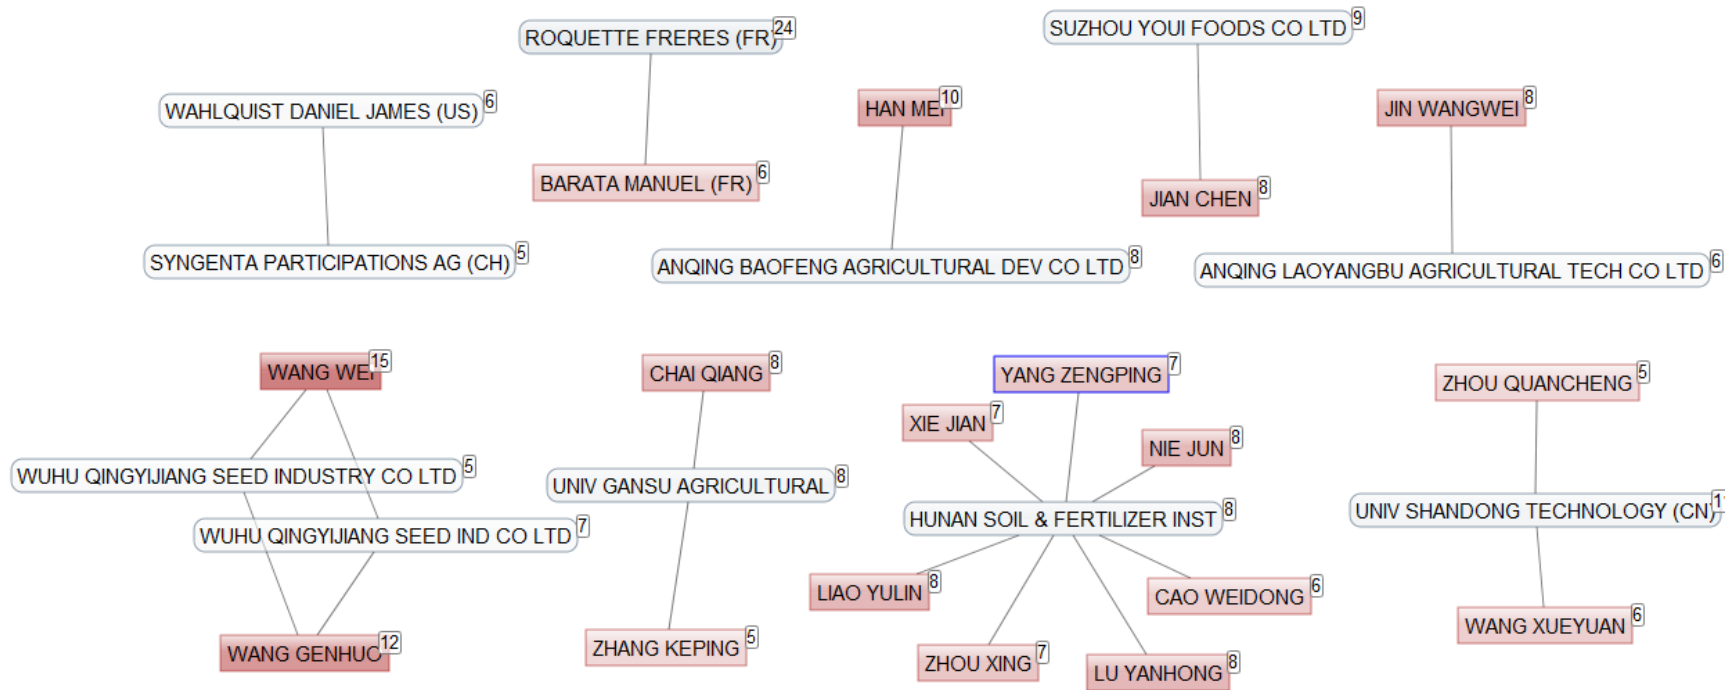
ROQUETTE FRERES (FR) 24

SUZHOU YOUI FOODS CO LTD 9

WAHLQUIST DANIEL JAMES (US) 6

HAN MEI 10

JIN WANGWEI 8

BARATA MANUEL (FR) 6

JIAN CHEN 8

SYNGENTA PARTICIPATIONS AG (CH) 5

ANQING BAOFENG AGRICULTURAL DEV CO LTD 8

ANQING LAOYANGBU AGRICULTURAL TECH CO LTD 6

WANG WEI 15

CHAI QIANG 8

YANG ZENGPING 7

ZHOU QUANCHENG 5

XIE JIAN 7

NIE JUN 8

WUHU QINGYIJIANG SEED INDUSTRY CO LTD 5

UNIV GANSU AGRICULTURAL 8

HUNAN SOIL & FERTILIZER INST 8

UNIV SHANDONG TECHNOLOGY (CN) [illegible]

WUHU QINGYIJIANG SEED IND CO LTD 7

LIAO YULIN 8

CAO WEIDONG 6

WANG GENHUO 12

ZHANG KEPING 5

ZHOU XING 7

LU YANHONG 8

WANG XUEYUAN 6